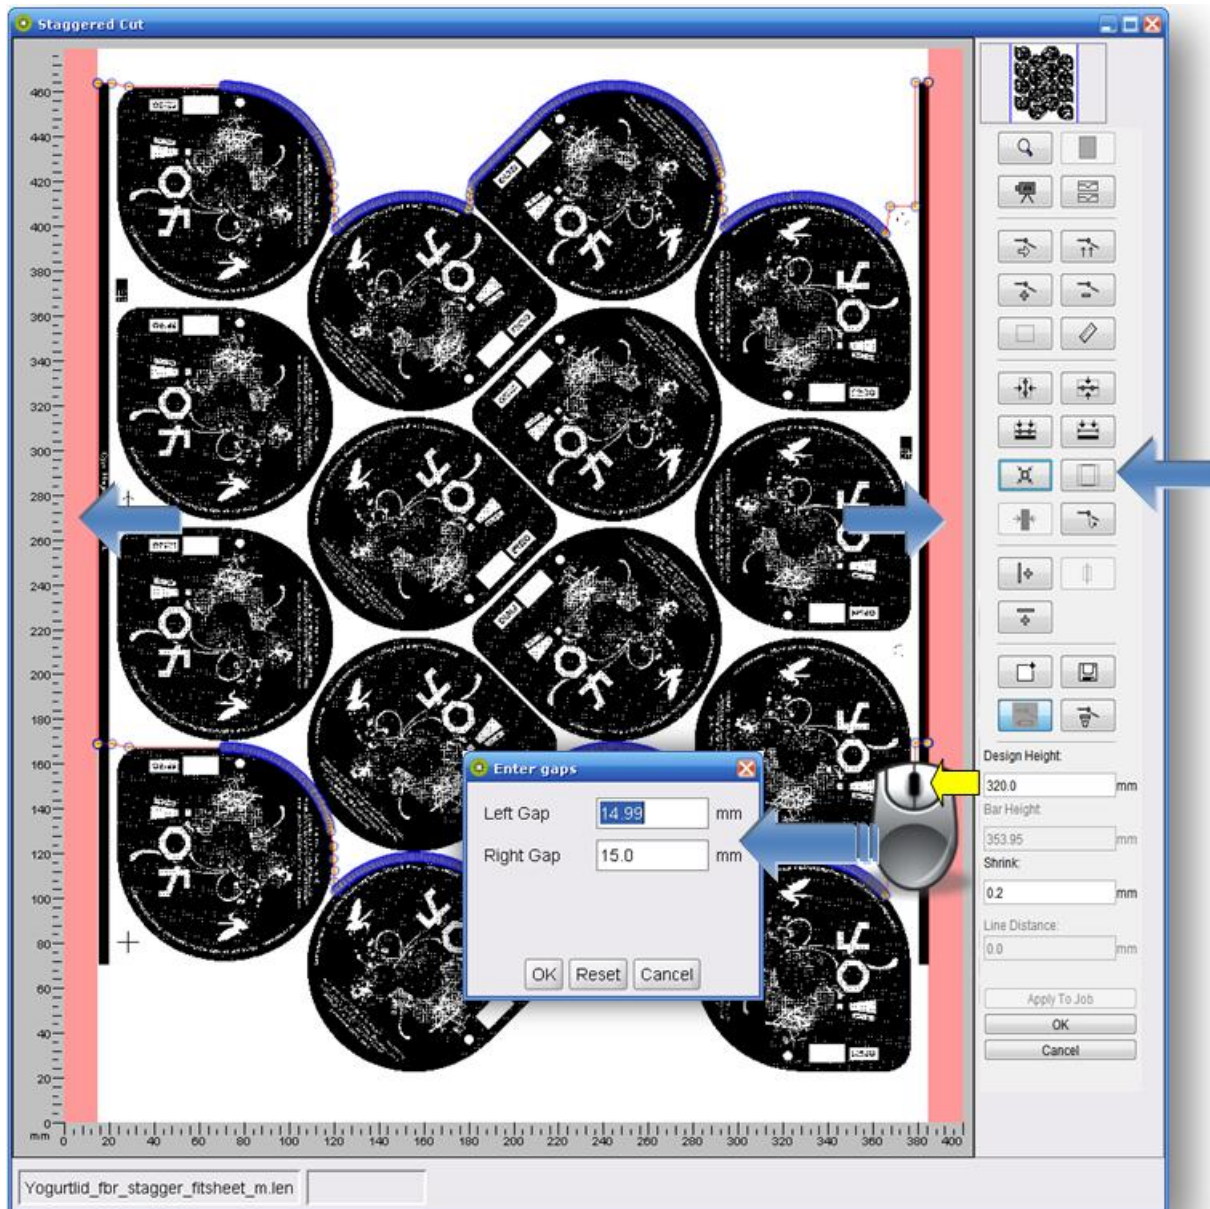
Staggered Cut

460
440
420
400
380
360
340
320
300
280
260
240
220
200
180
160
140
120
100
80
60
40
20
0
mm

0 20 40 60 80 100 120 140 160 180 200 220 240 260 280 300 320 340 360 380 400

Enter gaps

Left Gap 14.99 mm
Right Gap 15.0 mm

OK Reset Cancel

Design Height
320.0 mm
Bar Height
353.95 mm
Shrink
0.2 mm
Line Distance
0.0 mm

Apply To Job
OK
Cancel

Yogurtlid_fbr_stagger_fitsheet_m.len